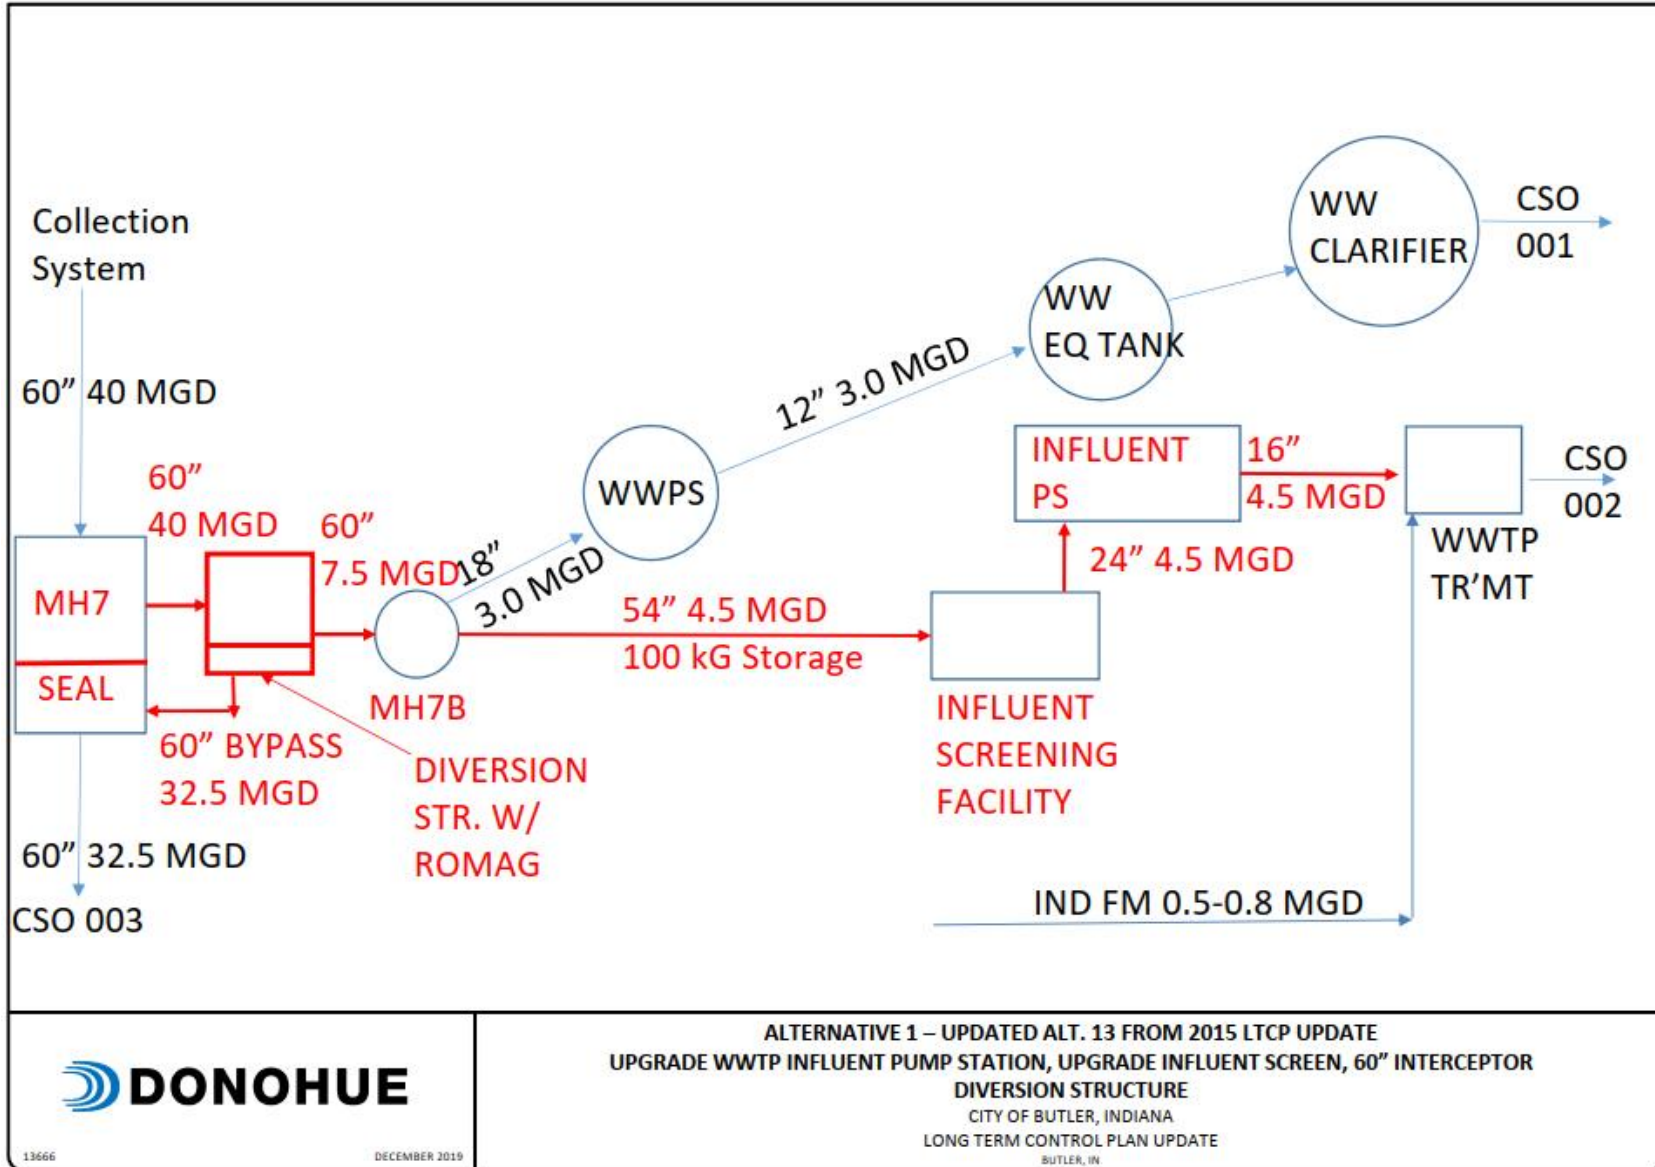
Collection System

60” 40 MGD

60” 40 MGD

60” 7.5 MGD

18” 3.0 MGD

12” 3.0 MGD

WW EQ TANK

WW CLARIFIER

CSO 001

WWPS

INFLUENT PS

16” 4.5 MGD

CSO 002

WWTP TR’MT

24” 4.5 MGD

MH7

SEAL

54” 4.5 MGD
100 kG Storage

MH7B

60” BYPASS 32.5 MGD

DIVERSION STR. W/ ROMAG

INFLUENT SCREENING FACILITY

60” 32.5 MGD

CSO 003

IND FM 0.5-0.8 MGD

DONOHUE

13666

DECEMBER 2019

ALTERNATIVE 1 – UPDATED ALT. 13 FROM 2015 LTCP UPDATE
UPGRADE WWTP INFLUENT PUMP STATION, UPGRADE INFLUENT SCREEN, 60” INTERCEPTOR DIVERSION STRUCTURE
CITY OF BUTLER, INDIANA
LONG TERM CONTROL PLAN UPDATE
BUTLER, IN